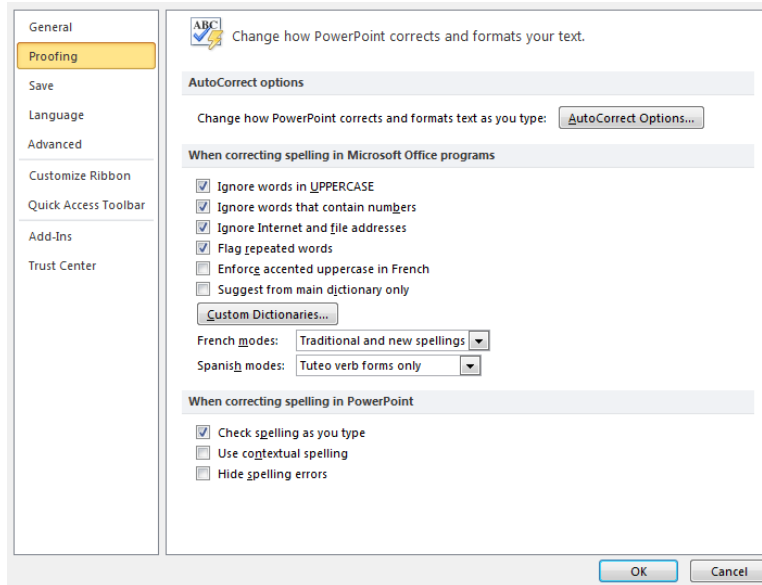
General
Proofing
Save
Language
Advanced
Customize Ribbon
Quick Access Toolbar
Add-Ins
Trust Center

ABC

Change how PowerPoint corrects and formats your text.

AutoCorrect options

Change how PowerPoint corrects and formats text as you type: AutoCorrect Options...

When correcting spelling in Microsoft Office programs

Ignore words in UPPERCASE
Ignore words that contain numbers
Ignore Internet and file addresses
Flag repeated words
Enforce accented uppercase in French
Suggest from main dictionary only

Custom Dictionaries...

French modes: Traditional and new spellings
Spanish modes: Tuteo verb forms only

When correcting spelling in PowerPoint

Check spelling as you type
Use contextual spelling
Hide spelling errors

OK
Cancel